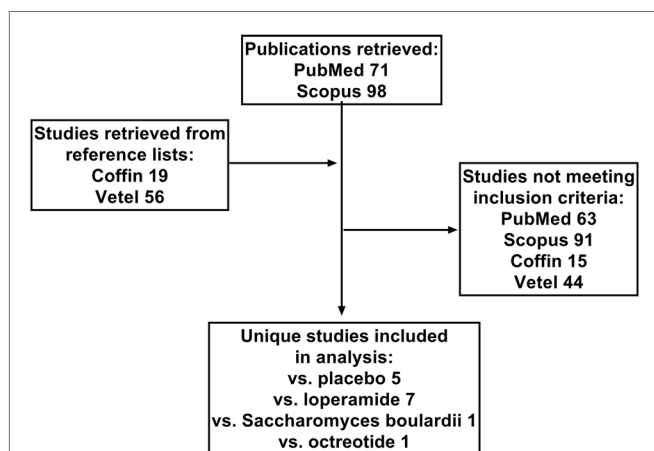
Publications retrieved:
PubMed 71
Scopus 98

Studies retrieved from reference lists:
Coffin 19
Vetel 56

Studies not meeting inclusion criteria:
PubMed 63
Scopus 91
Coffin 15
Vetel 44

Unique studies included in analysis:
vs. placebo 5
vs. loperamide 7
vs. Saccharomyces boulardii 1
vs. octreotide 1